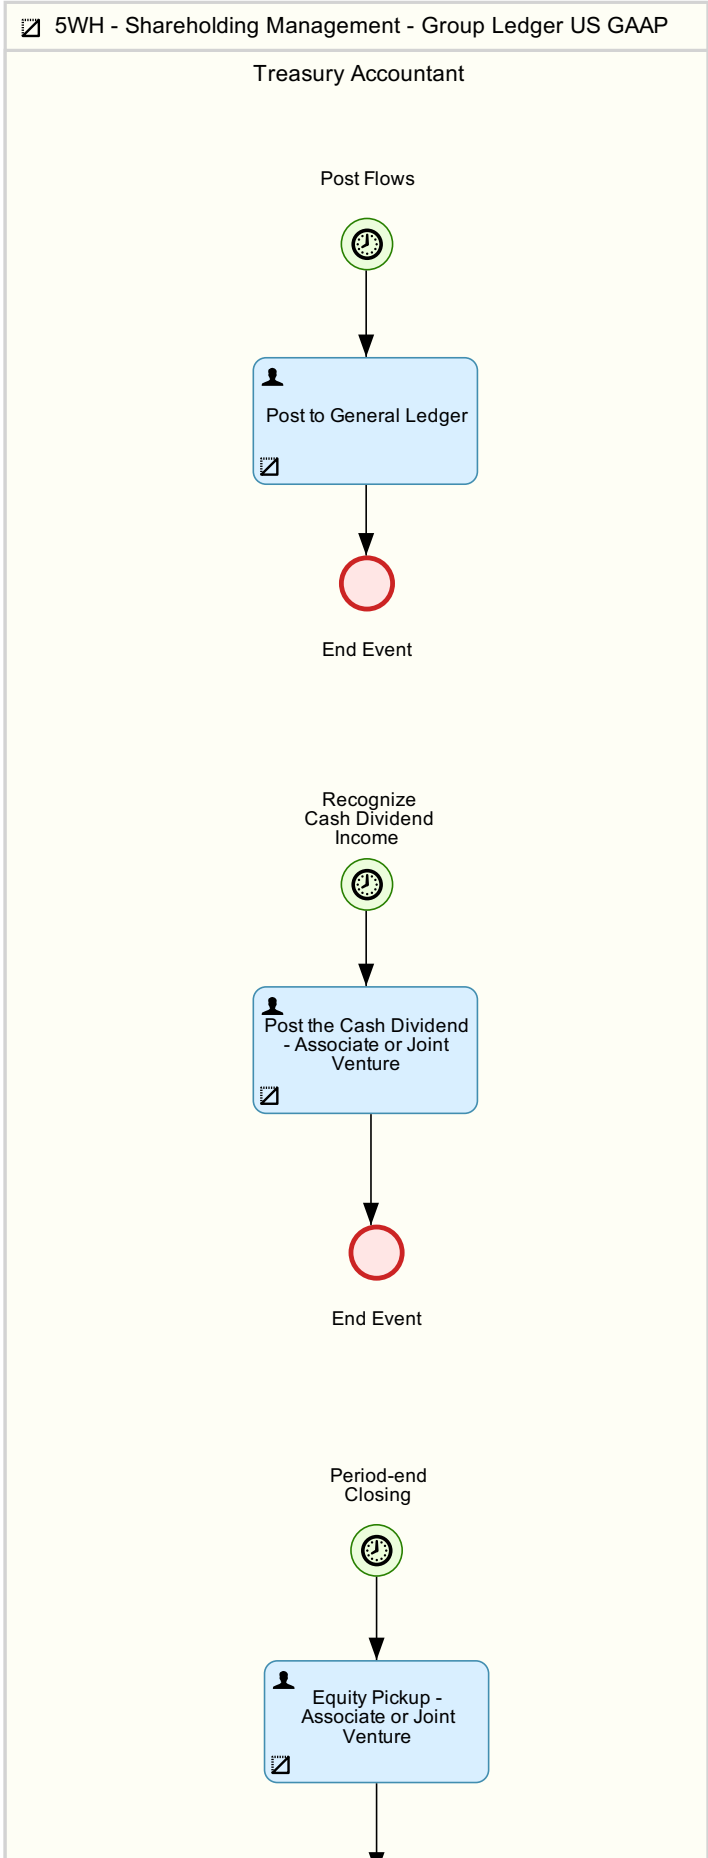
5WH - Shareholding Management - Group Ledger US GAAP

Treasury Accountant

Post Flows

Post to General Ledger

End Event

Recognize Cash Dividend Income

Post the Cash Dividend - Associate or Joint Venture

End Event

Period-end Closing

Equity Pickup - Associate or Joint Venture